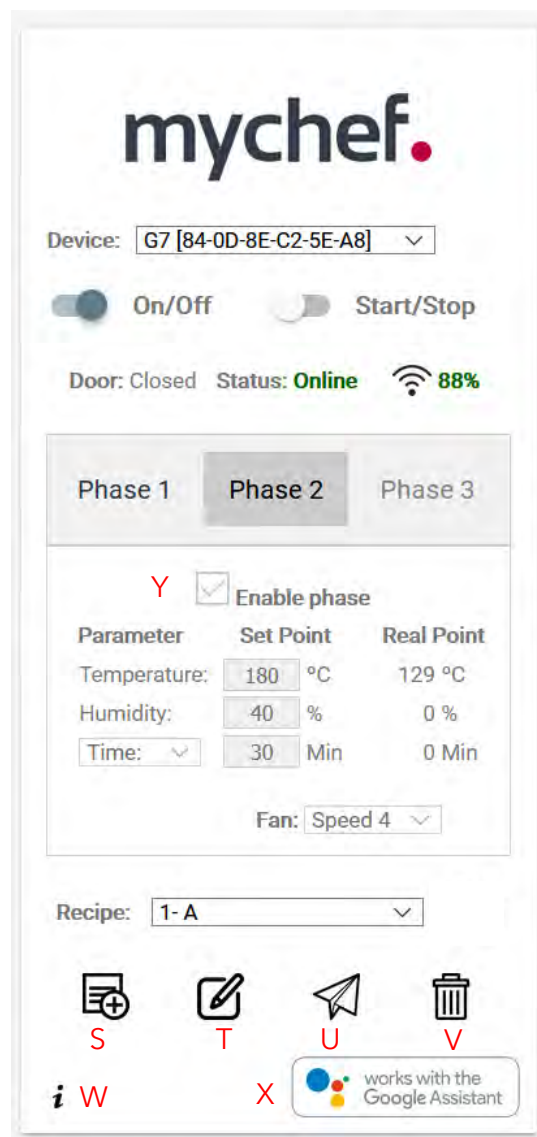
mychef.

Device: G7 [84-0D-8E-C2-5E-A8]

On/Off Start/Stop

Door: Closed Status: Online 88%

Phase 1 Phase 2 Phase 3

Y Enable phase

| Parameter | Set Point | | Real Point |
|---|---|---|---|
| Temperature: | 180 | °C | 129 °C |
| Humidity: | 40 | % | 0 % |
| Time: | 30 | Min | 0 Min |

Fan: Speed 4

Recipe: 1- A

S T U V

i W X works with the Google Assistant